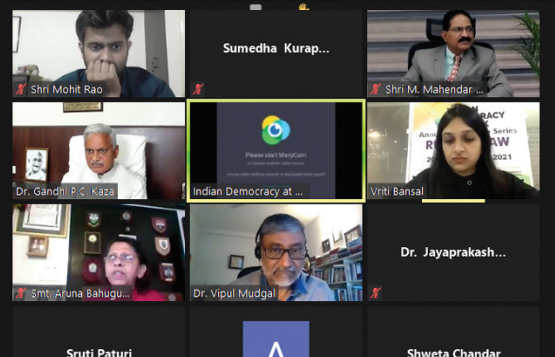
Shri Mohit Rao

Sumedha Kurap...

Shri M. Mahendar ...

Dr. Gandhi P.C. Kaza

Please start ManyCam

Indian Democracy at ...

RACY

Series

R AW

2021

Vriti Bansal

Smt. Aruna Bahugu...

Dr. Vipul Mudgal

Dr. Jayaprakash...

Sruti Paturi

A

Shweta Chandar